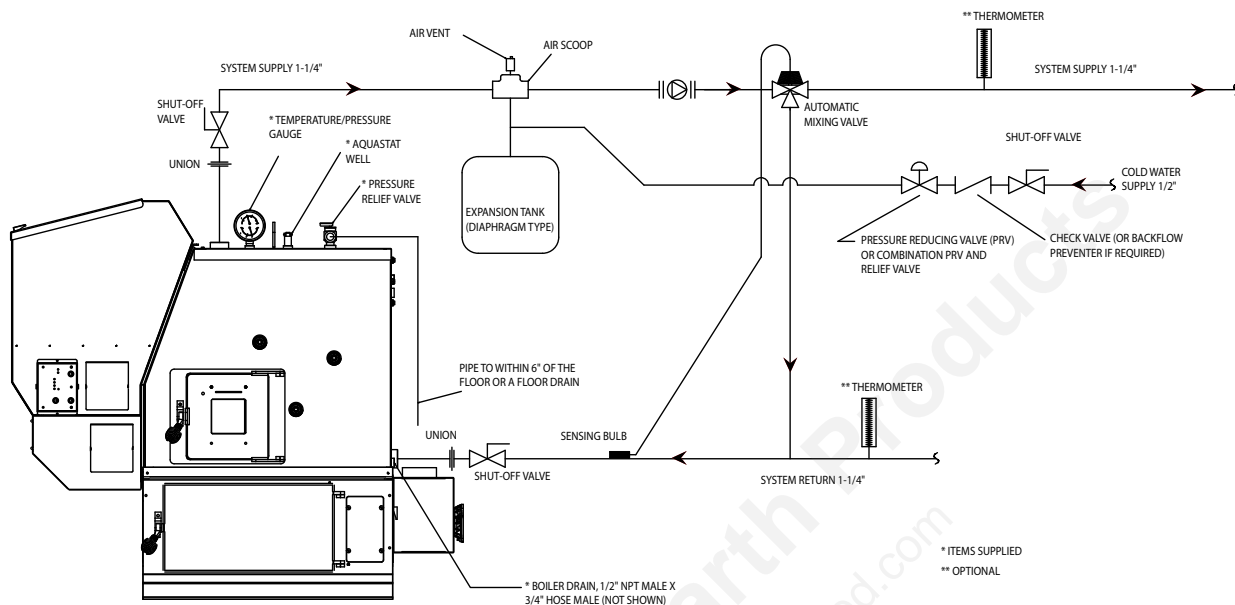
AIR VENT

AIR SCOOP

** THERMOMETER

SYSTEM SUPPLY 1-1/4"

SYSTEM SUPPLY 1-1/4"

SHUT-OFF VALVE

* TEMPERATURE/PRESSURE GAUGE

* AQUASTAT WELL

AUTOMATIC MIXING VALVE

SHUT-OFF VALVE

UNION

* PRESSURE RELIEF VALVE

EXPANSION TANK (DIAPHRAGM TYPE)

COLD WATER SUPPLY 1/2"

PRESSURE REDUCING VALVE (PRV) OR COMBINATION PRV AND RELIEF VALVE

CHECK VALVE (OR BACKFLOW PREVENTER IF REQUIRED)

PIPE TO WITHIN 6" OF THE FLOOR OR A FLOOR DRAIN

** THERMOMETER

UNION

SHUT-OFF VALVE

SENSING BULB

SYSTEM RETURN 1-1/4"

* BOILER DRAIN, 1/2" NPT MALE X 3/4" HOSE MALE (NOT SHOWN)

* ITEMS SUPPLIED
** OPTIONAL

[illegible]arth Products

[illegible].com